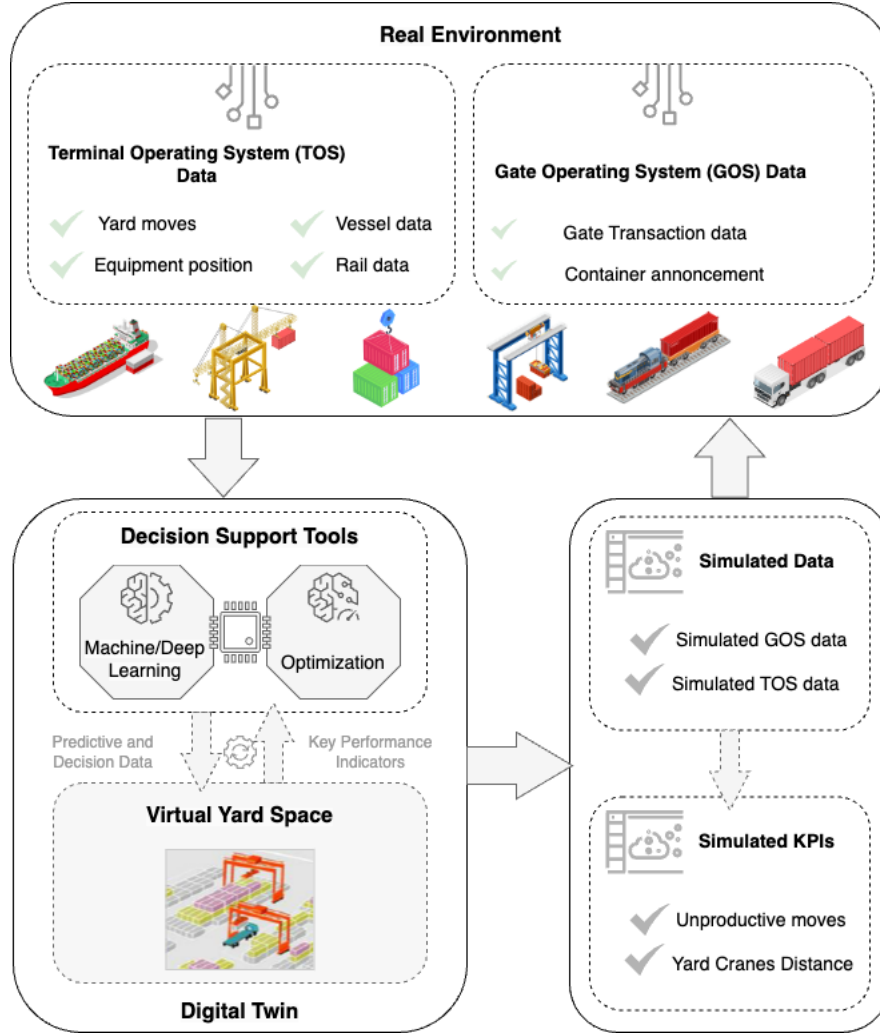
Real Environment

Terminal Operating System (TOS) Data

Yard moves
Vessel data
Equipment position
Rail data

Gate Operating System (GOS) Data

Gate Transaction data
Container annoncement

Decision Support Tools

Machine/Deep Learning
Optimization

Predictive and Decision Data
Key Performance Indicators

Virtual Yard Space

Digital Twin

Simulated Data

Simulated GOS data
Simulated TOS data

Simulated KPIs

Unproductive moves
Yard Cranes Distance